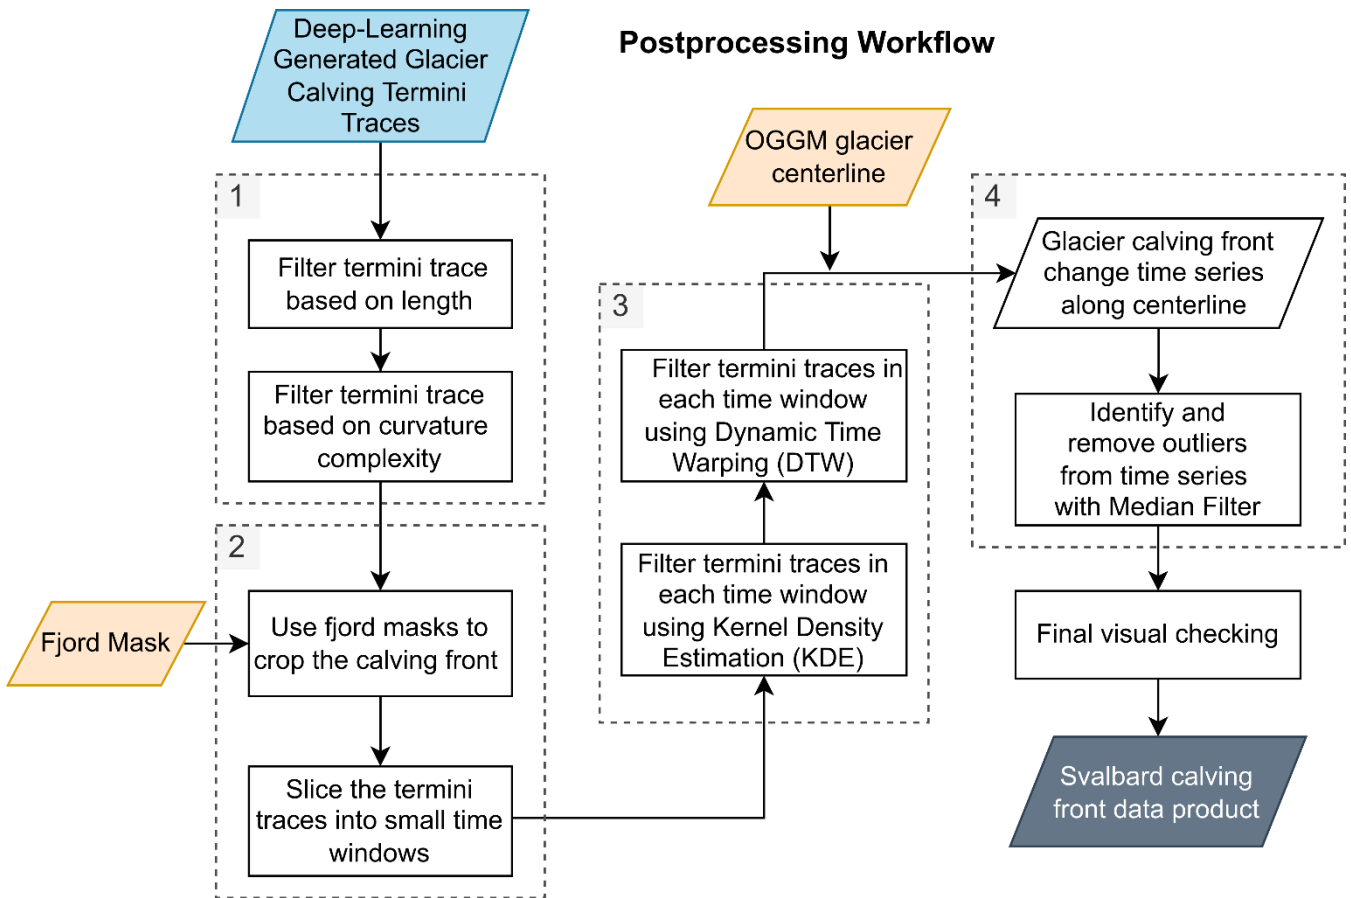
Postprocessing Workflow

Deep-Learning Generated Glacier Calving Termini Traces

1

Filter termini trace based on length

Filter termini trace based on curvature complexity

2

Fjord Mask

Use fjord masks to crop the calving front

Slice the termini traces into small time windows

OGGM glacier centerline

3

Filter termini traces in each time window using Dynamic Time Warping (DTW)

Filter termini traces in each time window using Kernel Density Estimation (KDE)

4

Glacier calving front change time series along centerline

Identify and remove outliers from time series with Median Filter

Final visual checking

Svalbard calving front data product